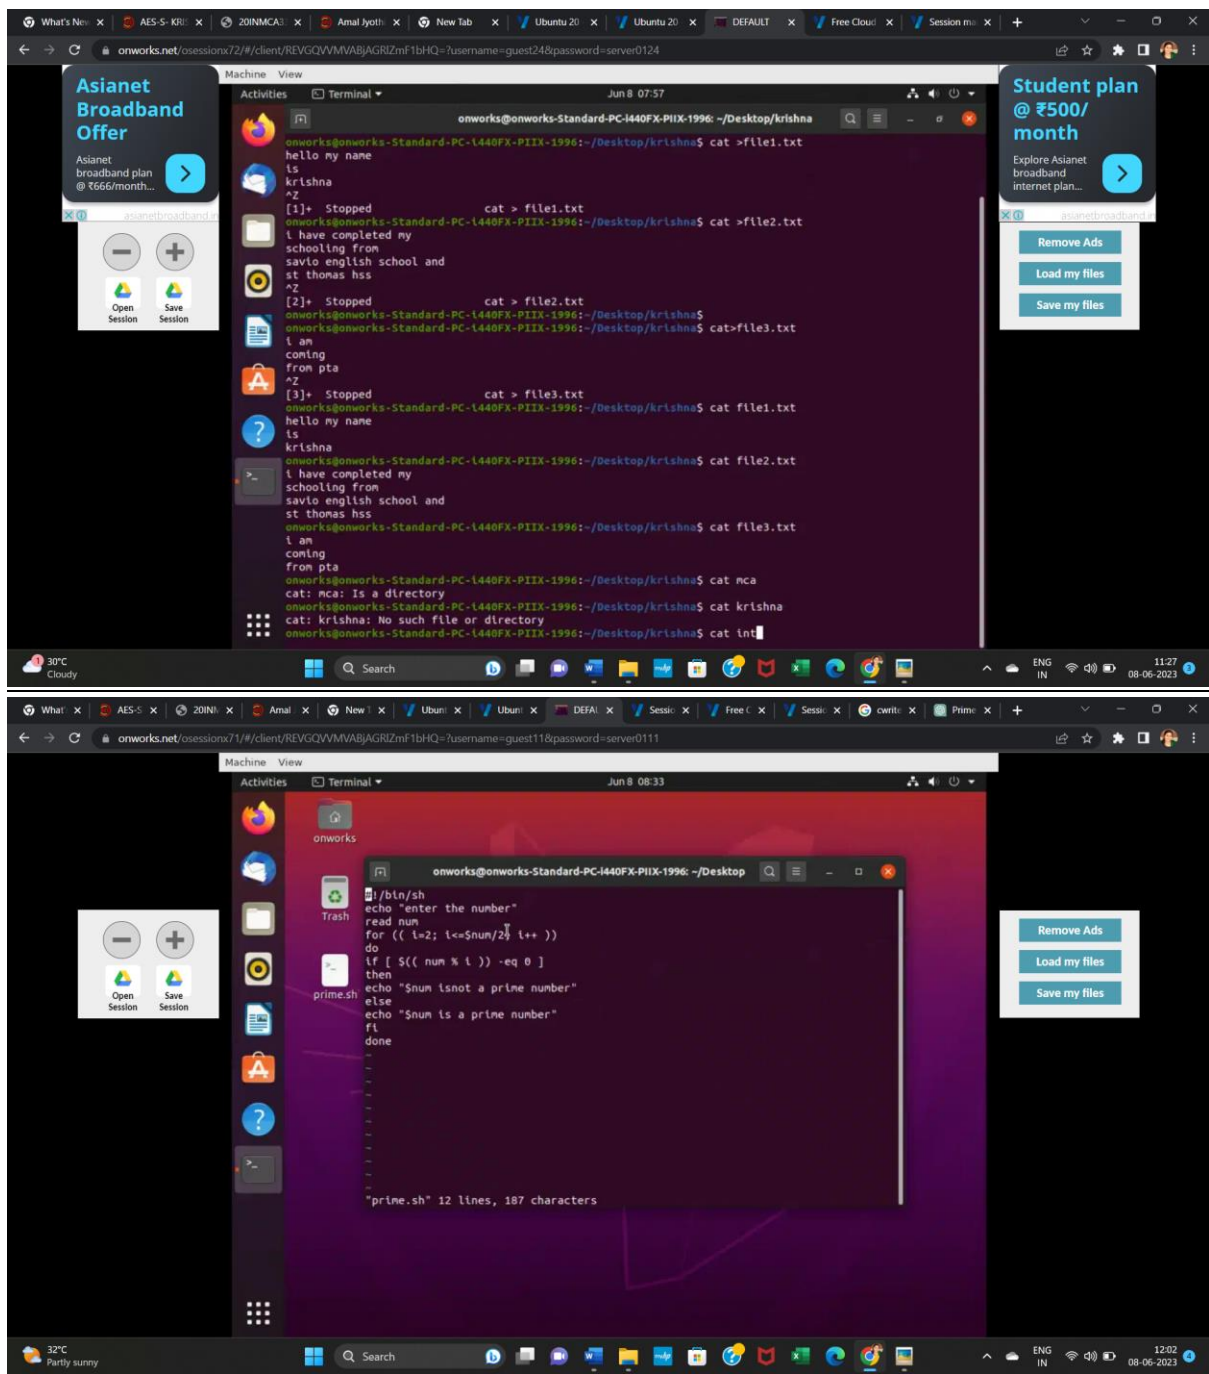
What's New | AES-S-KRI | 20INMCA3 | Amal Jyoth | New Tab | Ubuntu 20 | Ubuntu 20 | DEFAULT | Free Cloud | Session ma | +

onworks.net/osessionx72/#/client/REVGQVVMVABjAGRlZmF1bHQ=?username=guest24&password=server0124

Asianet Broadband Offer
Asianet broadband plan @ ₹666/month...

Machine View
Activities Terminal Jun 8 07:57
onworks@onworks-Standard-PC-i440FX-PIIX-1996: ~/Desktop/krishna

onworks@onworks-Standard-PC-i440FX-PIIX-1996:~/Desktop/krishna$ cat >file1.txt
hello my name
is
krishna
^Z
[1]+ Stopped cat > file1.txt
onworks@onworks-Standard-PC-i440FX-PIIX-1996:~/Desktop/krishna$ cat >file2.txt
i have completed my
schooling from
savio english school and
st thomas hss
^Z
[2]+ Stopped cat > file2.txt
onworks@onworks-Standard-PC-i440FX-PIIX-1996:~/Desktop/krishna$
onworks@onworks-Standard-PC-i440FX-PIIX-1996:~/Desktop/krishna$ cat>file3.txt
i am
coming
from pta
^Z
[3]+ Stopped cat > file3.txt
onworks@onworks-Standard-PC-i440FX-PIIX-1996:~/Desktop/krishna$ cat file1.txt
hello my name
is
krishna
onworks@onworks-Standard-PC-i440FX-PIIX-1996:~/Desktop/krishna$ cat file2.txt
i have completed my
schooling from
savio english school and
st thomas hss
onworks@onworks-Standard-PC-i440FX-PIIX-1996:~/Desktop/krishna$ cat file3.txt
i am
coming
from pta
onworks@onworks-Standard-PC-i440FX-PIIX-1996:~/Desktop/krishna$ cat mca
cat: mca: Is a directory
onworks@onworks-Standard-PC-i440FX-PIIX-1996:~/Desktop/krishna$ cat krishna
cat: krishna: No such file or directory
onworks@onworks-Standard-PC-i440FX-PIIX-1996:~/Desktop/krishna$ cat int

Student plan @ ₹500/ month
Explore Asianet broadband internet plan...
asianetbroadband
Remove Ads
Load my files
Save my files
Open Session Save Session

30°C Cloudy Search ENG IN 11:27 08-06-2023

What | AES-S | 20INM | Amal | New T | Ubunt | Ubunt | DEFAU | Sessio | Free C | Sessio | cwrite | Prime | +

onworks.net/osessionx71/#/client/REVGQVVMVABjAGRlZmF1bHQ=?username=guest11&password=server0111

Machine View
Activities Terminal Jun 8 08:33
onworks
Trash
prime.sh
onworks@onworks-Standard-PC-i440FX-PIIX-1996: ~/Desktop

#!/bin/sh
echo "enter the number"
read num
for (( i=2; i<=$num/2; i++ ))
do
if [ $(( num % i )) -eq 0 ]
then
echo "$num isnot a prime number"
else
echo "$num is a prime number"
fi
done
"prime.sh" 12 lines, 187 characters

Remove Ads
Load my files
Save my files
Open Session Save Session

32°C Partly sunny Search ENG IN 12:02 08-06-2023